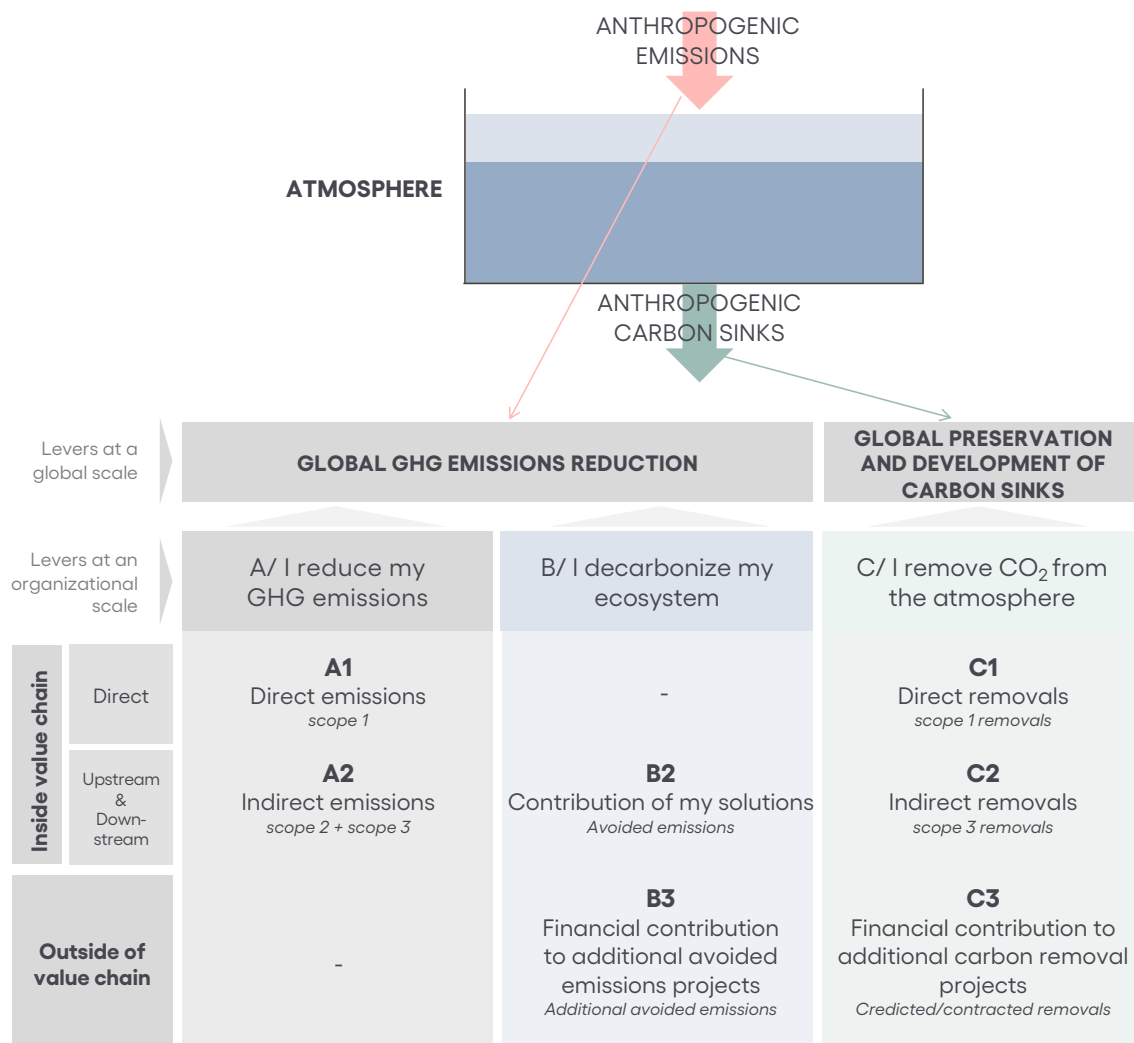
ANTHROPOGENIC EMISSIONS

ATMOSPHERE

ANTHROPOGENIC CARBON SINKS

Levers at a global scale

GLOBAL GHG EMISSIONS REDUCTION

GLOBAL PRESERVATION AND DEVELOPMENT OF CARBON SINKS

Levers at an organizational scale

A/ I reduce my GHG emissions

B/ I decarbonize my ecosystem

C/ I remove $CO_2$ from the atmosphere

Inside value chain

Direct

A1
Direct emissions
scope 1

-

C1
Direct removals
scope 1 removals

Upstream & Downstream

A2
Indirect emissions
scope 2 + scope 3

B2
Contribution of my solutions
Avoided emissions

C2
Indirect removals
scope 3 removals

Outside of value chain

-

B3
Financial contribution to additional avoided emissions projects
Additional avoided emissions

C3
Financial contribution to additional carbon removal projects
Credicted/contracted removals